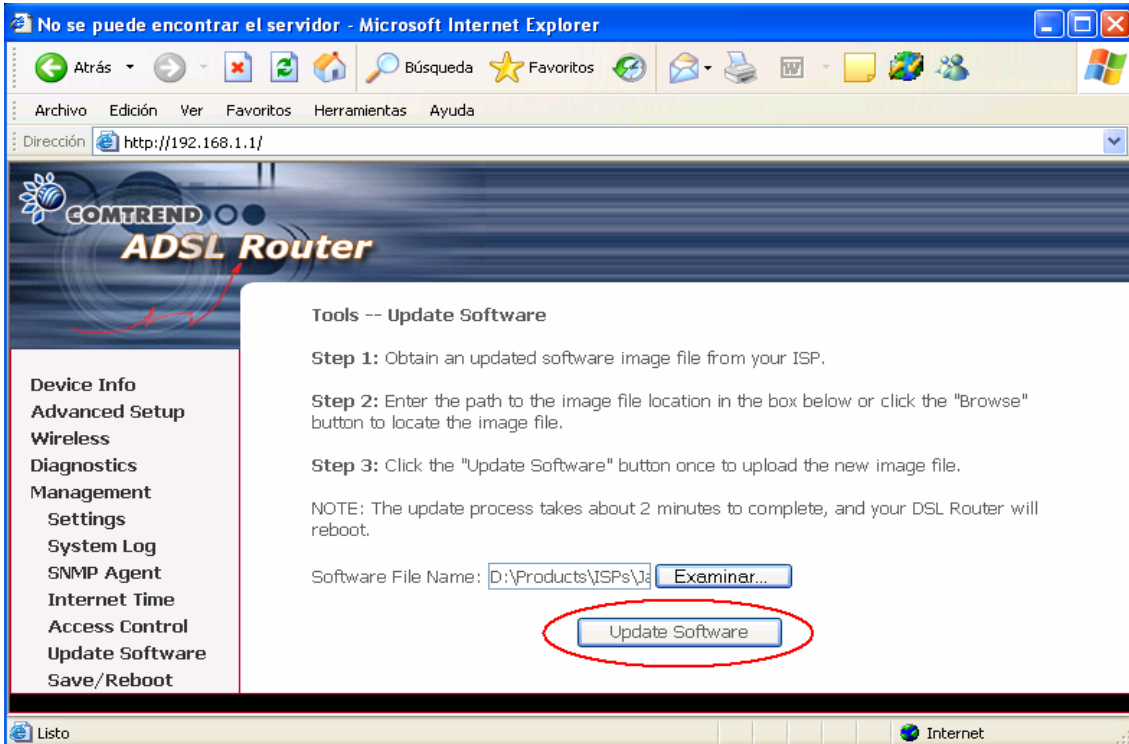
No se puede encontrar el servidor - Microsoft Internet Explorer

Atrás Búsqueda Favoritos

Archivo Edición Ver Favoritos Herramientas Ayuda

Dirección http://192.168.1.1/

COMTREND

ADSL Router

Device Info
Advanced Setup
Wireless
Diagnostics
Management
Settings
System Log
SNMP Agent
Internet Time
Access Control
Update Software
Save/Reboot

Tools -- Update Software

Step 1: Obtain an updated software image file from your ISP.

Step 2: Enter the path to the image file location in the box below or click the "Browse" button to locate the image file.

Step 3: Click the "Update Software" button once to upload the new image file.

NOTE: The update process takes about 2 minutes to complete, and your DSL Router will reboot.

Software File Name: D:\Products\ISPs\Ja Examinar...

Update Software

Listo

Internet